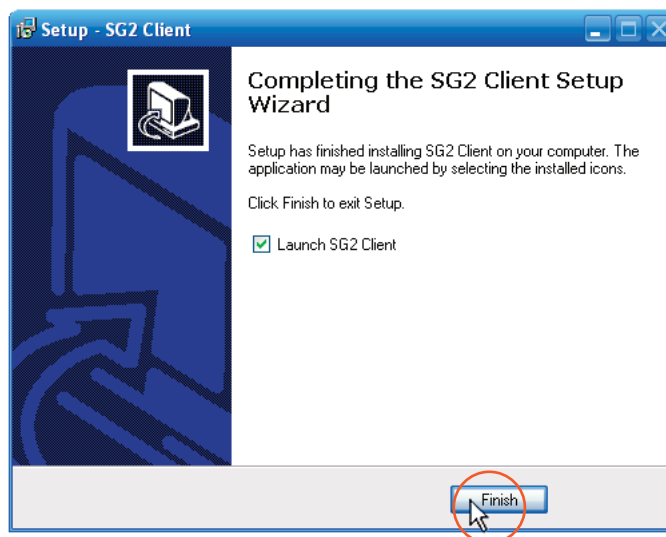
Setup - SG2 Client

Completing the SG2 Client Setup Wizard

Setup has finished installing SG2 Client on your computer. The application may be launched by selecting the installed icons.

Click Finish to exit Setup.

Launch SG2 Client

Finish